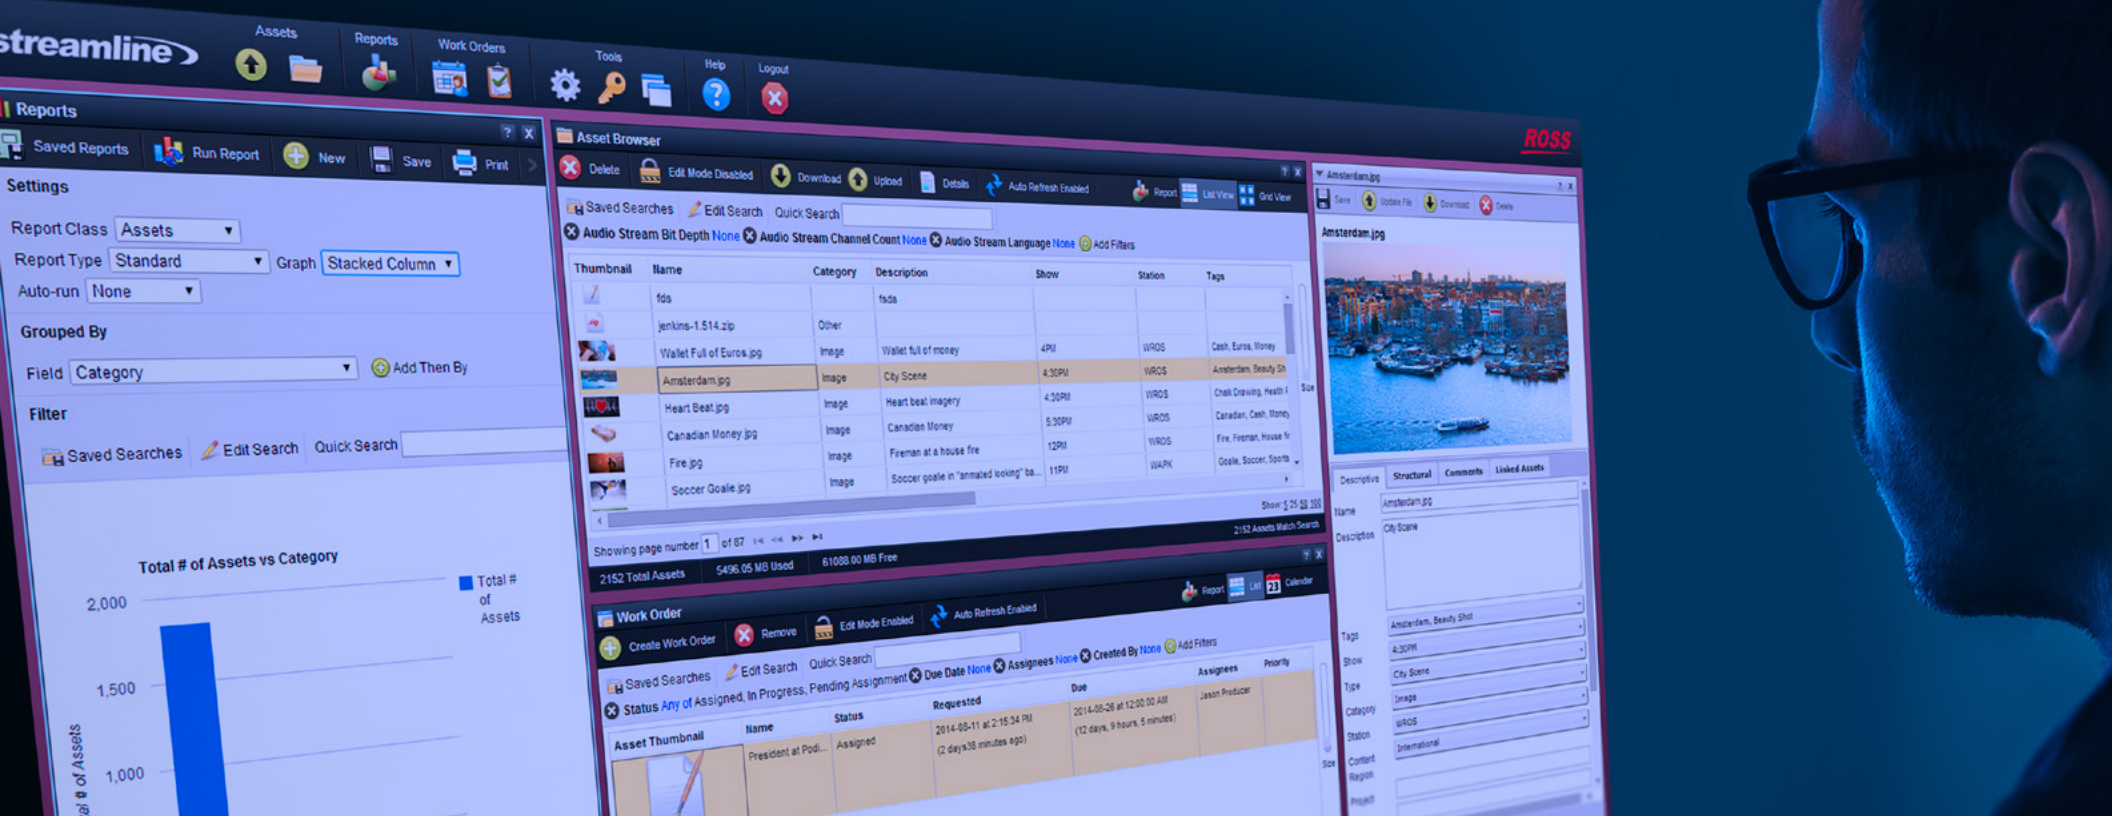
streamline

Assets Reports Work Orders Tools Help Logout

ROSS

Reports

Saved Reports Run Report New Save Print

Settings

Report Class Assets

Report Type Standard Graph Stacked Column

Auto-run None

Grouped By

Field Category Add Then By

Filter

Saved Searches Edit Search Quick Search

Total # of Assets vs Category

Total # of Assets

2,000

1,500

1,000

Total # of Assets

Asset Browser

Delete Edit Mode Disabled Download Upload Details Auto Refresh Enabled Report List View Grid View

Saved Searches Edit Search Quick Search

Audio Stream Bit Depth None Audio Stream Channel Count None Audio Stream Language None Add Filters

| Thumbnail | Name | Category | Description | Show | Station | Tags |
|---|---|---|---|---|---|---|
| | fds | | fsda | | | |
| | jenkins-1.514.zip | Other | | | | |
| | Wallet Full of Euros.jpg | Image | Wallet full of money | 4PM | WROS | Cash, Euros, Money |
| | Amsterdam.jpg | Image | City Scene | 4:30PM | WROS | Amsterdam, Beauty Sh |
| | Heart Beat.jpg | Image | Heart beat imagery | 4:30PM | WROS | Chalk Drawing, Health |
| | Canadian Money.jpg | Image | Canadian Money | 5:30PM | WROS | Canadian, Cash, Money |
| | Fire.jpg | Image | Fireman at a house fire | 12PM | WROS | Fire, Fireman, House f |
| | Soccer Goalie.jpg | Image | Soccer goalie in "animated looking" ba... | 11PM | WAPX | Goalie, Soccer, Sports |

Showing page number 1 of 87

Show: 5 25 50 100

2152 Assets Match Search

2152 Total Assets 5496.05 MB Used 61088.00 MB Free

Work Order

Create Work Order Remove Edit Mode Enabled Auto Refresh Enabled Report List Calendar

Saved Searches Edit Search Quick Search Due Date None Assignees None Created By None Add Filters

Status Any of Assigned, In Progress, Pending Assignment

| Asset Thumbnail | Name | Status | Requested | Due | Assignees | Priority |
|---|---|---|---|---|---|---|
| | President at Podi... | Assigned | 2014-08-11 at 2:15:34 PM (2 days38 minutes ago) | 2014-08-26 at 12:00:00 AM (12 days, 9 hours, 5 minutes) | Jason Producer | |

Amsterdam.jpg

Save Update File Download Delete

Amsterdam.jpg

Descriptive Structural Comments Linked Assets

Name Amsterdam.jpg

Description City Scene

Tags Amsterdam, Beauty Shot

Show 4:30PM

Type City Scene

Category Image

Station WROS

Content Region International

Project

Size